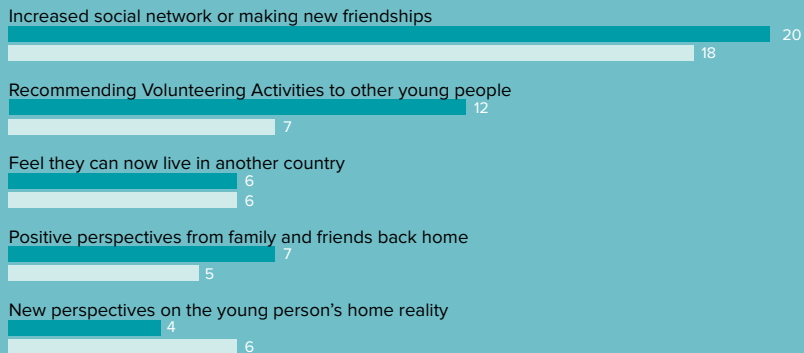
Increased social network or making new friendships
20
18

Recommending Volunteering Activities to other young people
12
7

Feel they can now live in another country
6
6

Positive perspectives from family and friends back home
7
5

New perspectives on the young person's home reality
4
6